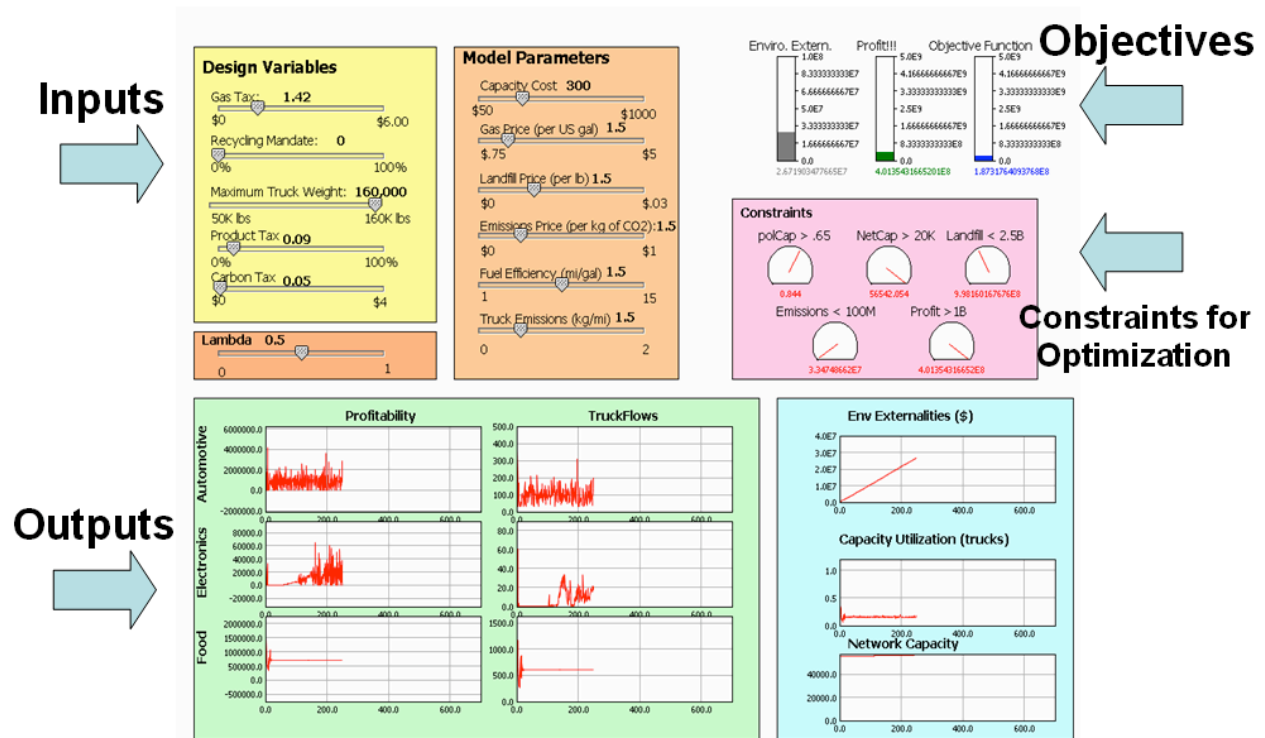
Inputs

Design Variables

Gas Tax: 1.42
$0 $6.00

Recycling Mandate: 0
0% 100%

Maximum Truck Weight: 160,000
50K lbs 160K lbs

Product Tax 0.09
0% 100%

Carbon Tax 0.05
$0 $4

Lambda 0.5
0 1

Model Parameters

Capacity Cost 300
$50 $1000

Gas Price (per US gal) 1.5
$.75 $5

Landfill Price (per lb) 1.5
$0 $.03

Emissions Price (per kg of CO2): 1.5
$0 $1

Fuel Efficiency (mi/gal) 1.5
1 15

Truck Emissions (kg/mi) 1.5
0 2

Enviro. Extern. Profit!!! Objective Function

Objectives

1.0E8
8.333333333333E7
6.666666666667E7
5.0E7
3.333333333333E7
1.666666666667E7
0.0
2.67190347766SE7

5.0E9
4.16666666667E9
3.33333333333E9
2.5E9
1.66666666667E9
8.3333333333E8
0.0
4.0135431665201E8

5.0E9
4.16666666667E9
3.33333333333E9
2.5E9
1.66666666667E9
8.3333333333E8
0.0
1.8731764093768E8

Constraints

polCap > .65 NetCap > 20K Landfill < 2.5B
0.844 56542.054 9.9816016767676E8

Emissions < 100M Profit > 1B
3.34748662E7 4.0135431665E8

Constraints for Optimization

Outputs

Profitability

TruckFlows

Automotive
Electronics
Food

6000000.0
4000000.0
2000000.0
0.0
-2000000.0

80000.0
60000.0
40000.0
20000.0
0.0
-20000.0

2000000.0
1500000.0
1000000.0
500000.0
0.0
-500000.0

500.0
400.0
300.0
200.0
100.0
0.0

1500.0
1000.0
500.0
0.0

0.0 200.0 400.0 600.0

Env Externalities ($)

4.0E7
3.0E7
2.0E7
1.0E7
0.0

Capacity Utilization (trucks)

1.0
0.5
0.0

Network Capacity

40000.0
20000.0
0.0

0.0 200.0 400.0 600.0